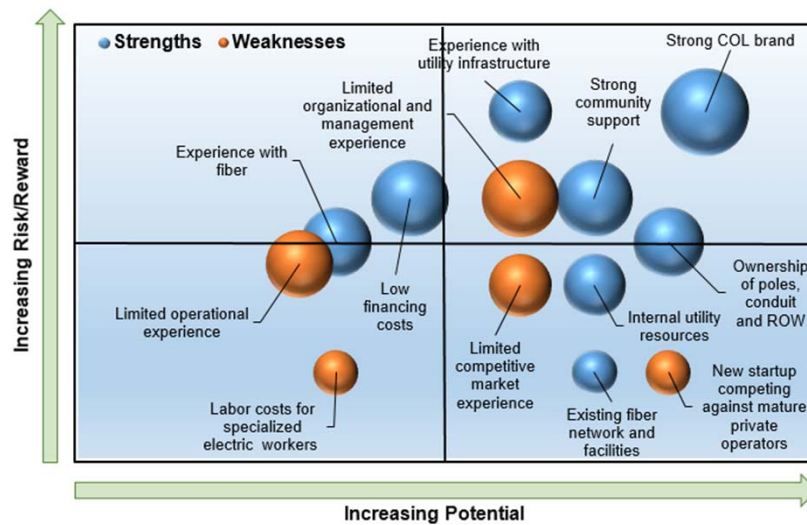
Strengths Weaknesses

Experience with utility infrastructure

Strong COL brand

Limited organizational and management experience

Strong community support

Experience with fiber

Low financing costs

Ownership of poles, conduit and ROW

Limited operational experience

Internal utility resources

Limited competitive market experience

New startup competing against mature private operators

Labor costs for specialized electric workers

Existing fiber network and facilities

Increasing Risk/Reward

Increasing Potential